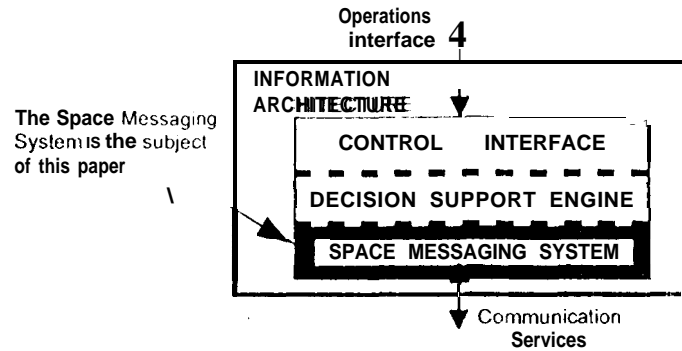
Operations interface 4

INFORMATION ARCHITECTURE

The Space Messaging System is the subject of this paper

\

CONTROL INTERFACE

DECISION SUPPORT ENGINE

SPACE MESSAGING SYSTEM

Communication Services